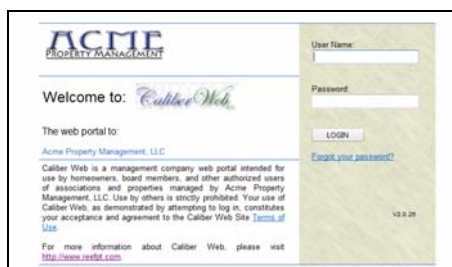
ACME
PROPERTY MANAGEMENT

Welcome to: Caliber Web

The web portal to:

Acme Property Management, LLC

Caliber Web is a management company web portal intended for use by homeowners, board members, and other authorized users of associations and properties managed by Acme Property Management, LLC. Use by others is strictly prohibited. Your use of Caliber Web, as demonstrated by attempting to log in, constitutes your acceptance and agreement to the Caliber Web Site Terms of Use.

For more information about Caliber Web, please visit http://www.reefpt.com

User Name:

Password:

LOGIN

Forgot your password?

V2.0.26